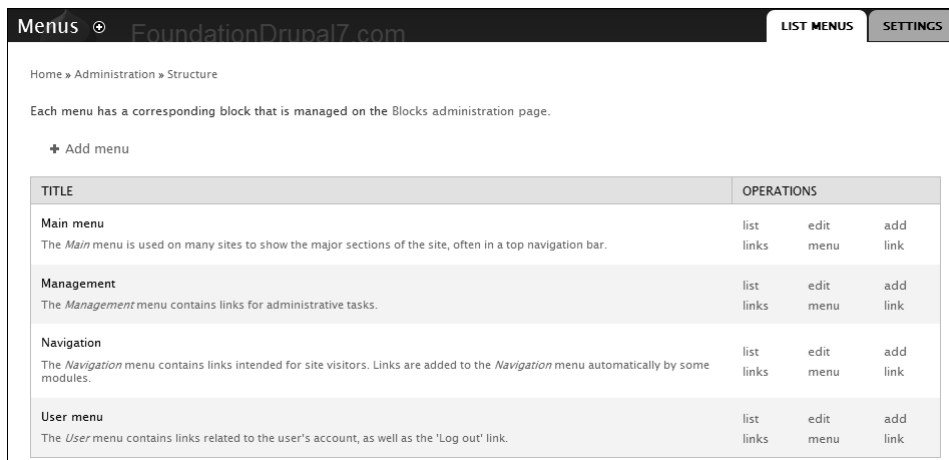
Menus ⊕ FoundationDrupal7.com

LIST MENUS SETTINGS

Home » Administration » Structure

Each menu has a corresponding block that is managed on the Blocks administration page.

+ Add menu

| TITLE | OPERATIONS | | |
|---|---|---|---|
| Main menu<br>The *Main* menu is used on many sites to show the major sections of the site, often in a top navigation bar. | list links | edit menu | add link |
| Management<br>The *Management* menu contains links for administrative tasks. | list links | edit menu | add link |
| Navigation<br>The *Navigation* menu contains links intended for site visitors. Links are added to the *Navigation* menu automatically by some modules. | list links | edit menu | add link |
| User menu<br>The *User* menu contains links related to the user's account, as well as the 'Log out' link. | list links | edit menu | add link |